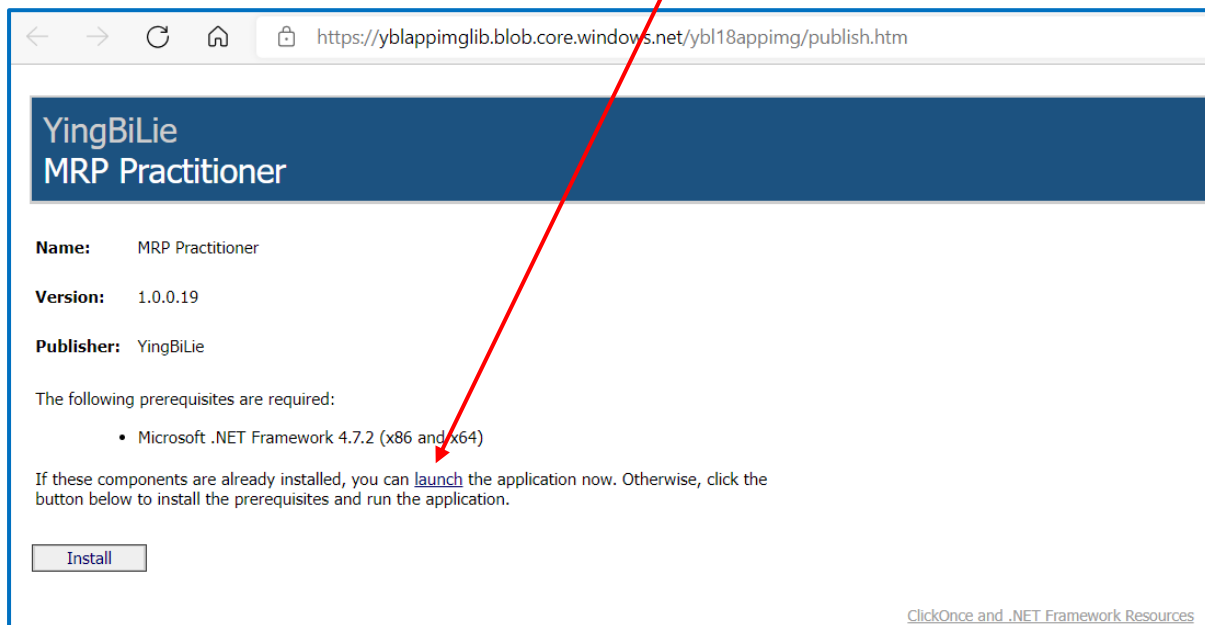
https://yblappimglib.blob.core.windows.net/ybl18appimg/publish.htm

YingBiLie
MRP Practitioner

**Name:** MRP Practitioner

**Version:** 1.0.0.19

**Publisher:** YingBiLie

The following prerequisites are required:

- Microsoft .NET Framework 4.7.2 (x86 and x64)

If these components are already installed, you can launch the application now. Otherwise, click the button below to install the prerequisites and run the application.

Install

ClickOnce and .NET Framework Resources